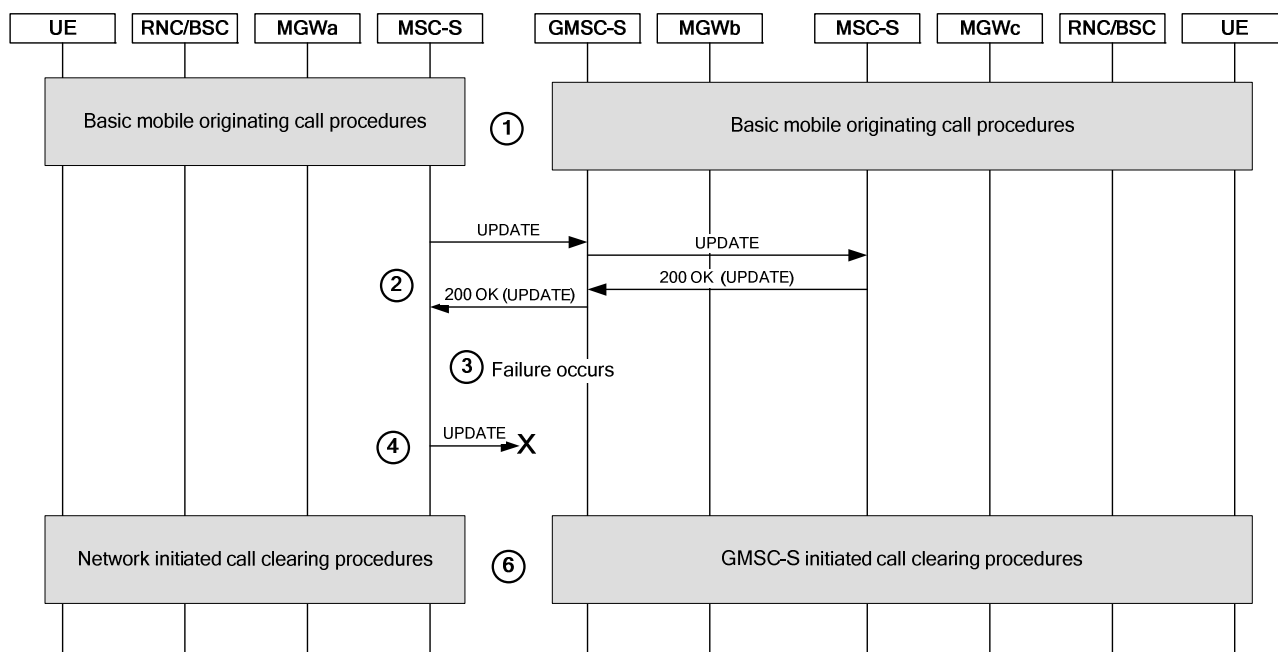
UE RNC/BSC MGWa MSC-S GMSC-S MGWb MSC-S MGWc RNC/BSC UE

Basic mobile originating call procedures

1

Basic mobile originating call procedures

UPDATE

UPDATE

200 OK (UPDATE)

2

200 OK (UPDATE)

3 Failure occurs

4

UPDATE

X

Network initiated call clearing procedures

6

GMSC-S initiated call clearing procedures